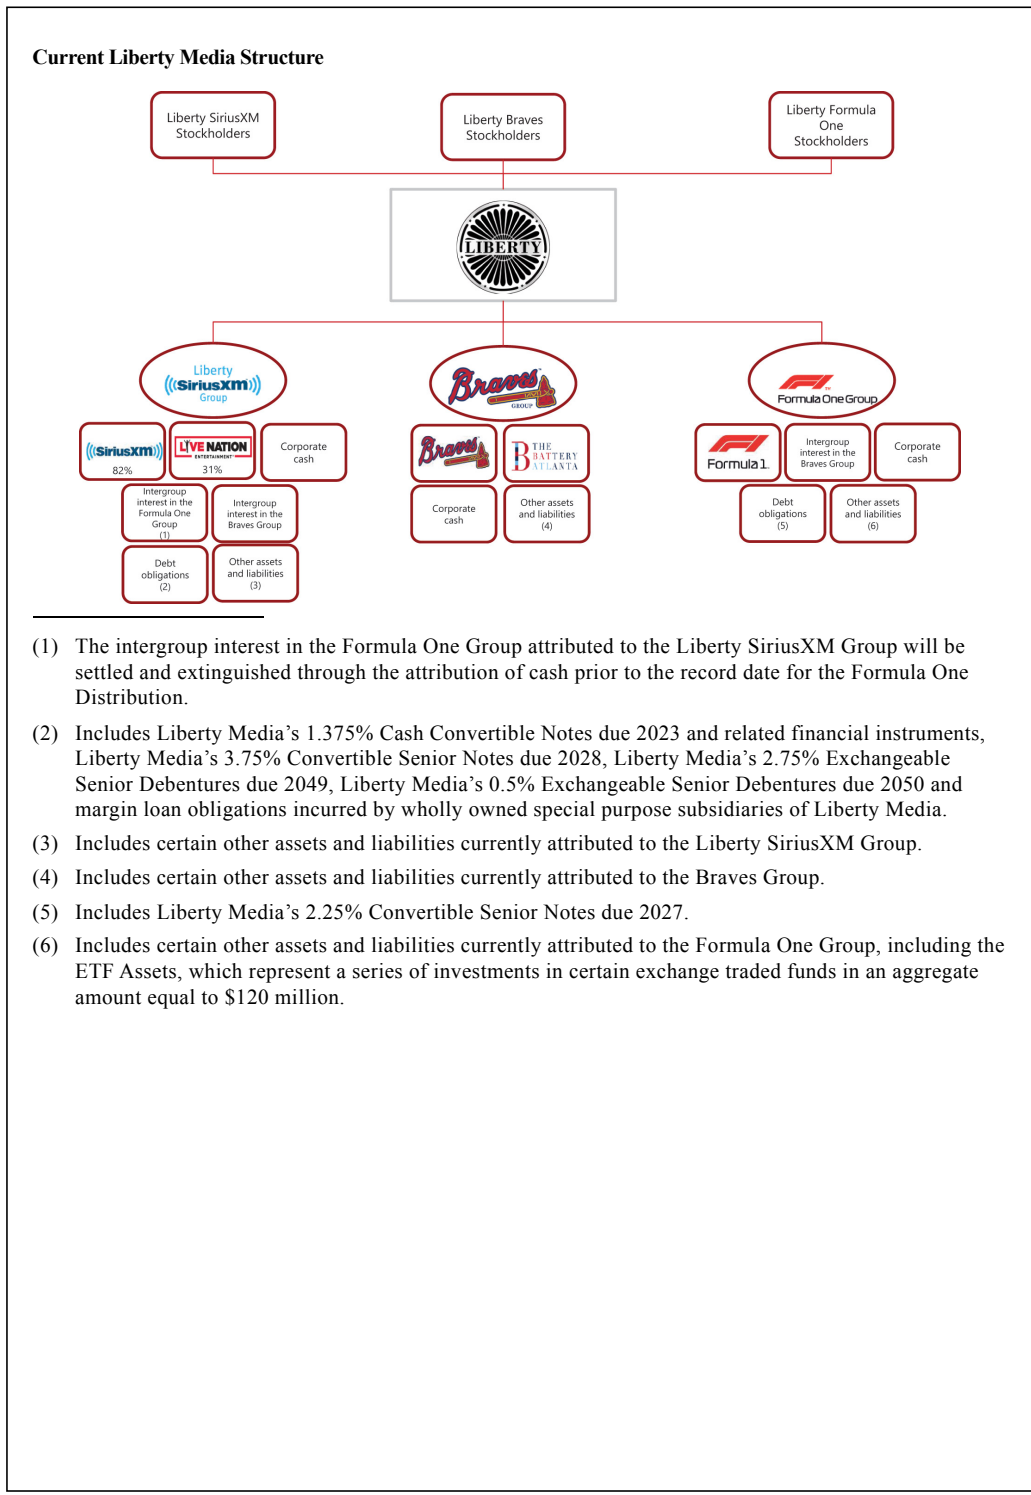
**Current Liberty Media Structure**

Liberty SiriusXM Stockholders

Liberty Braves Stockholders

Liberty Formula One Stockholders

LIBERTY

Liberty SiriusXM Group

SiriusXM 82%

LIVE NATION ENTERTAINMENT 31%

Corporate cash

Intergroup interest in the Formula One Group (1)

Intergroup interest in the Braves Group

Debt obligations (2)

Other assets and liabilities (3)

Braves GROUP

Braves

THE BATTERY ATLANTA

Corporate cash

Other assets and liabilities (4)

Formula One Group

Formula 1

Intergroup interest in the Braves Group

Corporate cash

Debt obligations (5)

Other assets and liabilities (6)

(1) The intergroup interest in the Formula One Group attributed to the Liberty SiriusXM Group will be settled and extinguished through the attribution of cash prior to the record date for the Formula One Distribution.

(2) Includes Liberty Media’s 1.375% Cash Convertible Notes due 2023 and related financial instruments, Liberty Media’s 3.75% Convertible Senior Notes due 2028, Liberty Media’s 2.75% Exchangeable Senior Debentures due 2049, Liberty Media’s 0.5% Exchangeable Senior Debentures due 2050 and margin loan obligations incurred by wholly owned special purpose subsidiaries of Liberty Media.

(3) Includes certain other assets and liabilities currently attributed to the Liberty SiriusXM Group.

(4) Includes certain other assets and liabilities currently attributed to the Braves Group.

(5) Includes Liberty Media’s 2.25% Convertible Senior Notes due 2027.

(6) Includes certain other assets and liabilities currently attributed to the Formula One Group, including the ETF Assets, which represent a series of investments in certain exchange traded funds in an aggregate amount equal to \$120 million.